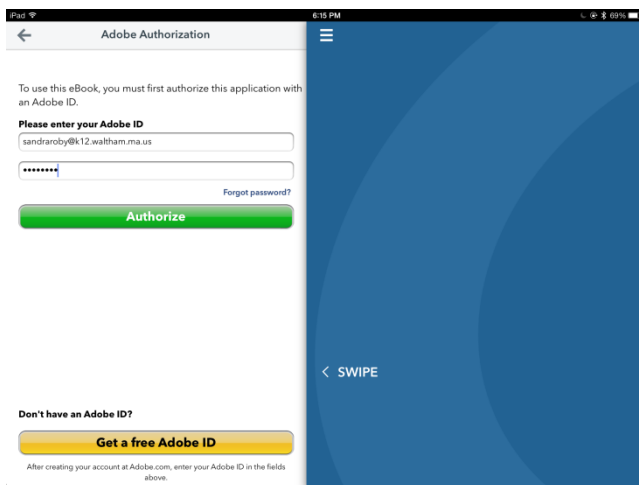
iPad
6:15 PM
69%

Adobe Authorization

To use this eBook, you must first authorize this application with an Adobe ID.

Please enter your Adobe ID

sandraroby@k12.waltham.ma.us

••••••••

Forgot password?

Authorize

Don't have an Adobe ID?

Get a free Adobe ID

After creating your account at Adobe.com, enter your Adobe ID in the fields above.

< SWIPE